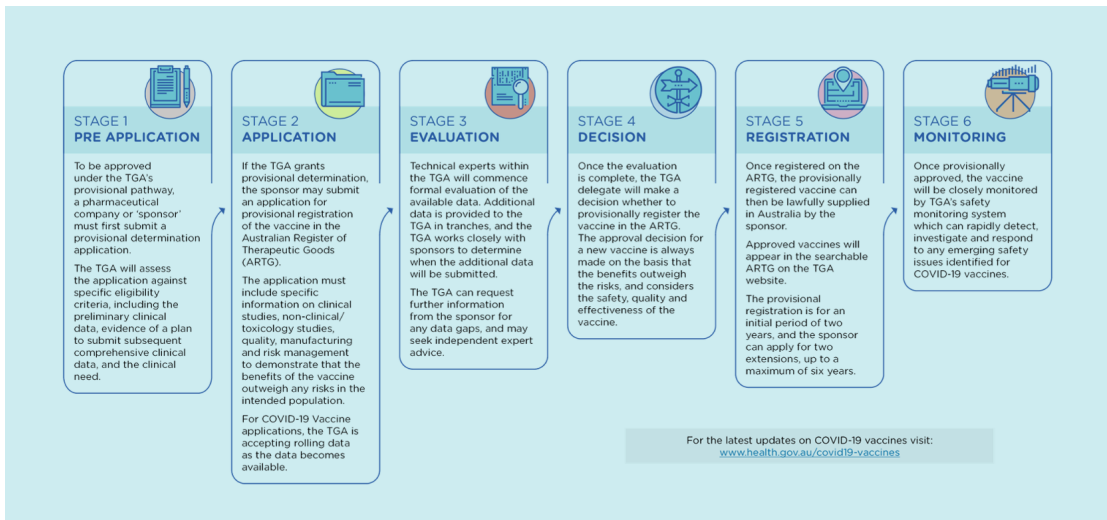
STAGE 1
PRE APPLICATION

To be approved under the TGA's provisional pathway, a pharmaceutical company or 'sponsor' must first submit a provisional determination application.

The TGA will assess the application against specific eligibility criteria, including the preliminary clinical data, evidence of a plan to submit subsequent comprehensive clinical data, and the clinical need.

STAGE 2
APPLICATION

If the TGA grants provisional determination, the sponsor may submit an application for provisional registration of the vaccine in the Australian Register of Therapeutic Goods (ARTG).

The application must include specific information on clinical studies, non-clinical/ toxicology studies, quality, manufacturing and risk management to demonstrate that the benefits of the vaccine outweigh any risks in the intended population.

For COVID-19 Vaccine applications, the TGA is accepting rolling data as the data becomes available.

STAGE 3
EVALUATION

Technical experts within the TGA will commence formal evaluation of the available data. Additional data is provided to the TGA in tranches, and the TGA works closely with sponsors to determine when the additional data will be submitted.

The TGA can request further information from the sponsor for any data gaps, and may seek independent expert advice.

STAGE 4
DECISION

Once the evaluation is complete, the TGA delegate will make a decision whether to provisionally register the vaccine in the ARTG. The approval decision for a new vaccine is always made on the basis that the benefits outweigh the risks, and considers the safety, quality and effectiveness of the vaccine.

STAGE 5
REGISTRATION

Once registered on the ARTG, the provisionally registered vaccine can then be lawfully supplied in Australia by the sponsor.

Approved vaccines will appear in the searchable ARTG on the TGA website.

The provisional registration is for an initial period of two years, and the sponsor can apply for two extensions, up to a maximum of six years.

STAGE 6
MONITORING

Once provisionally approved, the vaccine will be closely monitored by TGA's safety monitoring system which can rapidly detect, investigate and respond to any emerging safety issues identified for COVID-19 vaccines.

For the latest updates on COVID-19 vaccines visit:
www.health.gov.au/covid19-vaccines